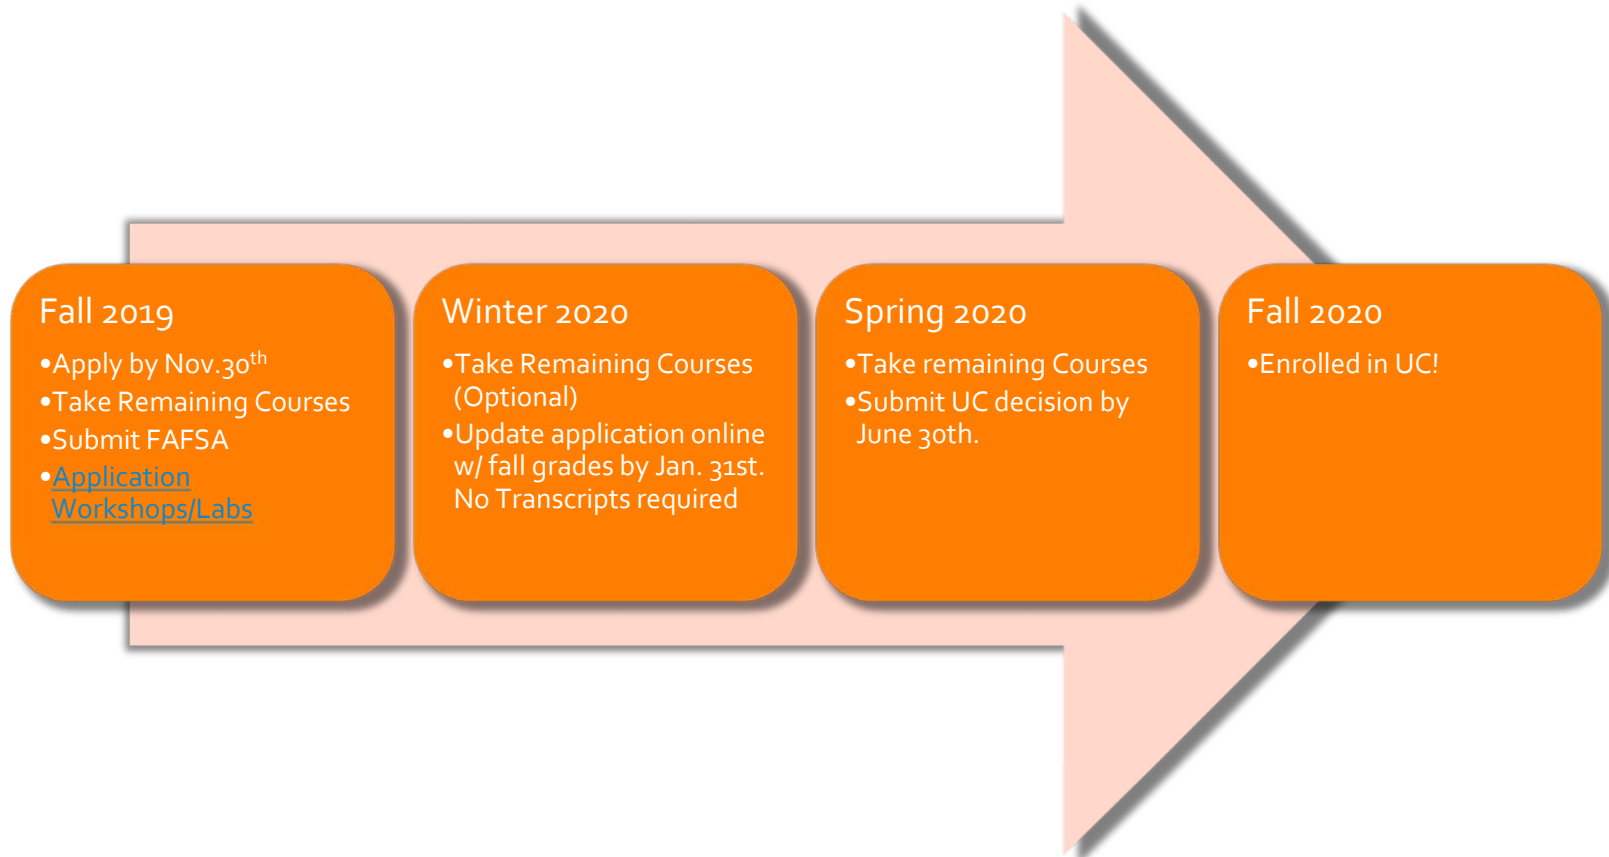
Fall 2019

•Apply by Nov.30$^{th}$
•Take Remaining Courses
•Submit FAFSA
•Application Workshops/Labs

Winter 2020

•Take Remaining Courses (Optional)
•Update application online w/ fall grades by Jan. 31st. No Transcripts required

Spring 2020

•Take remaining Courses
•Submit UC decision by June 30th.

Fall 2020

•Enrolled in UC!